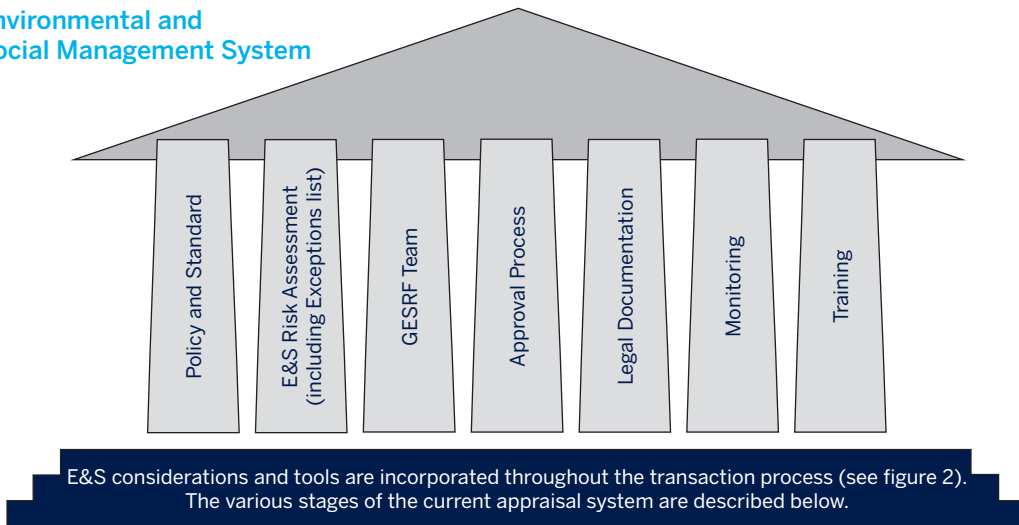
nvironmental and
ocial Management System

Policy and Standard

E&S Risk Assessment (including Exceptions list)

GESRF Team

Approval Process

Legal Documentation

Monitoring

Training

E&S considerations and tools are incorporated throughout the transaction process (see figure 2). The various stages of the current appraisal system are described below.